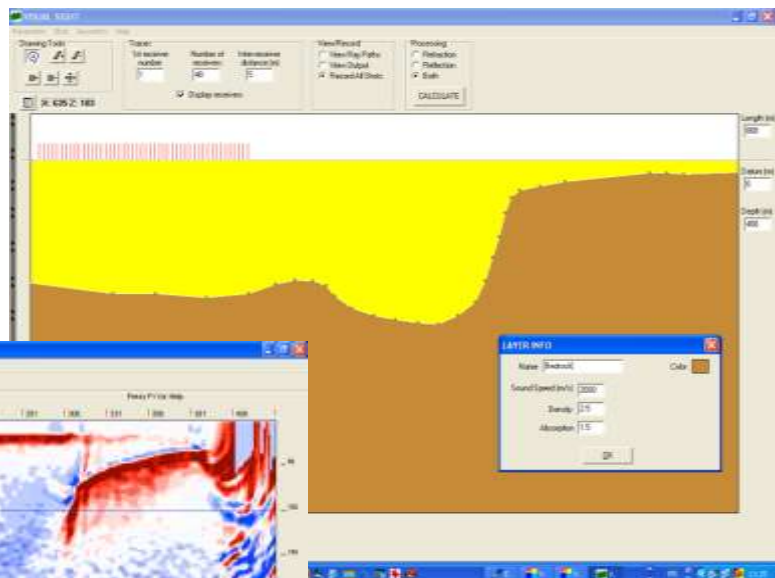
VISUAL SEIS

Parameters Shot Geometry Help

Drawing Tools

X: 635 Z: 183

Traces

1st receiver number

1

Number of receivers

40

Inter-receiver distance (m)

5

Display receivers

View/Record

View Ray Paths

View Output

Record All Shots

Processing

Refraction

Reflection

Both

CALCULATE

Length (m)

900

Datum (m)

0

Depth (m)

400

LAYER INFO

Name Bedrock

Color

Sound Speed (m/s) 2000

Density 2.5

Absorption 1.5

OK

Freeq Fi Vie Help

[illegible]